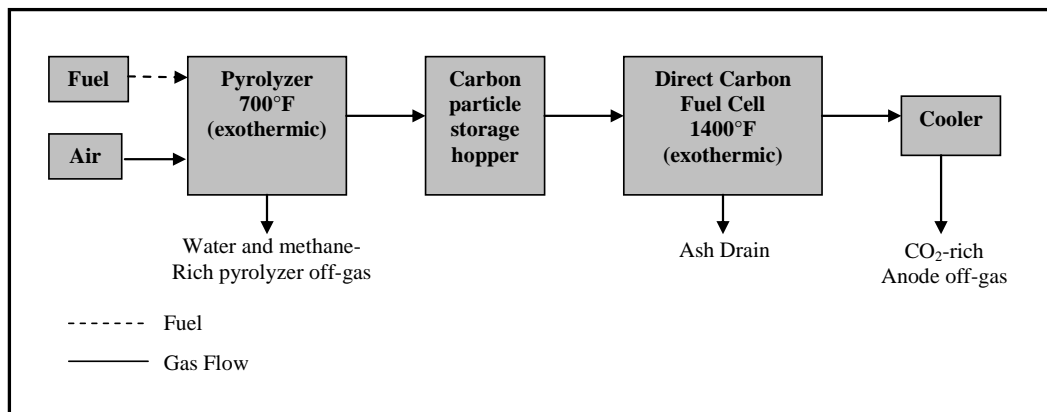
Fuel

Air

Pyrolyzer 700°F (exothermic)

Water and methane-Rich pyrolyzer off-gas

Carbon particle storage hopper

Direct Carbon Fuel Cell 1400°F (exothermic)

Ash Drain

Cooler

$CO_2$-rich Anode off-gas

Fuel

Gas Flow